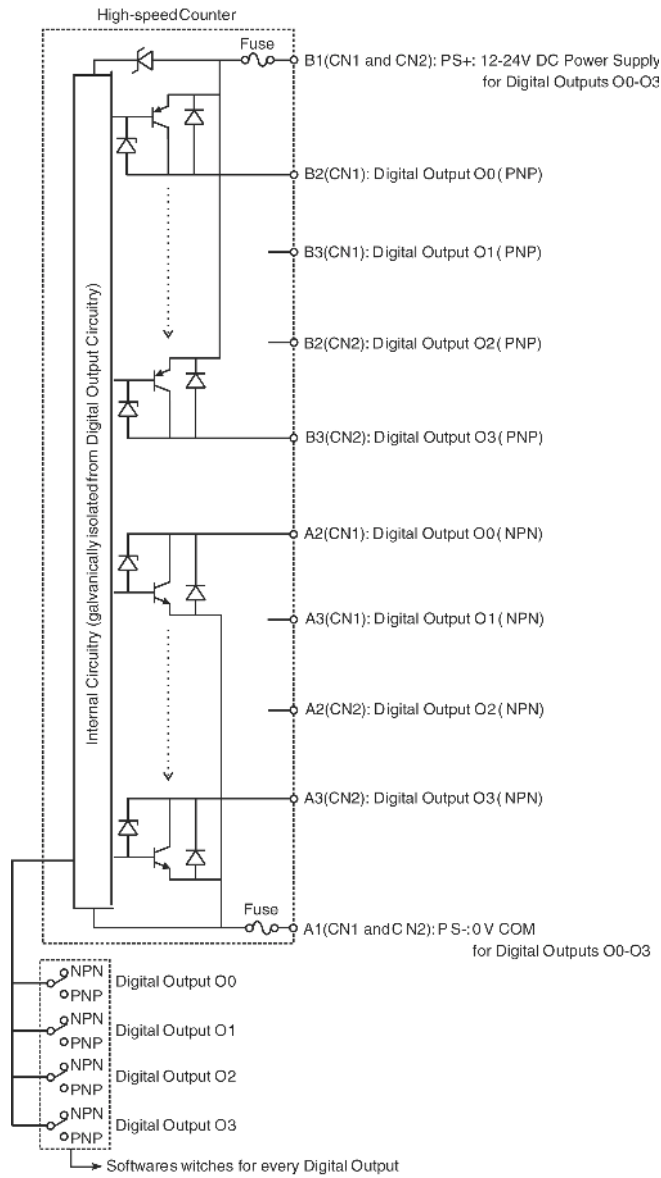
High-speedCounter

Internal Circuitry (galvanically isolated from Digital Output Circuitry)

Fuse

B1(CN1 and CN2): PS+: 12-24V DC Power Supply for Digital Outputs O0-O3

B2(CN1): Digital Output O0 ( PNP)

B3(CN1): Digital Output O1 ( PNP)

B2(CN2): Digital Output O2 ( PNP)

B3(CN2): Digital Output O3 ( PNP)

A2(CN1): Digital Output O0 ( NPN)

A3(CN1): Digital Output O1 ( NPN)

A2(CN2): Digital Output O2 ( NPN)

A3(CN2): Digital Output O3 ( NPN)

Fuse

A1(CN1 and C N2): P S-: 0 V COM for Digital Outputs O0-O3

NPN
PNP
Digital Output O0

NPN
PNP
Digital Output O1

NPN
PNP
Digital Output O2

NPN
PNP
Digital Output O3

Softwares witches for every Digital Output